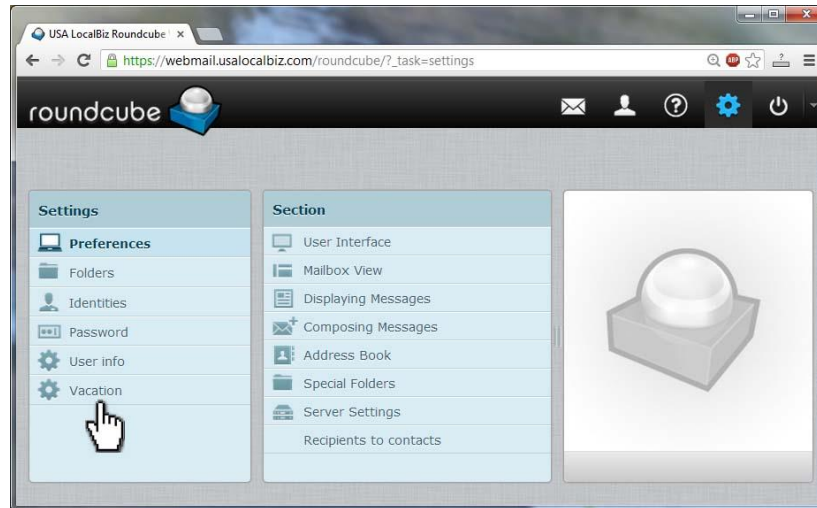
USA LocalBiz Roundcube ×

https://webmail.usalocalbiz.com/roundcube/?_task=settings

roundcube

Settings

Preferences

Folders

Identities

Password

User info

Vacation

Section

User Interface

Mailbox View

Displaying Messages

Composing Messages

Address Book

Special Folders

Server Settings

Recipients to contacts